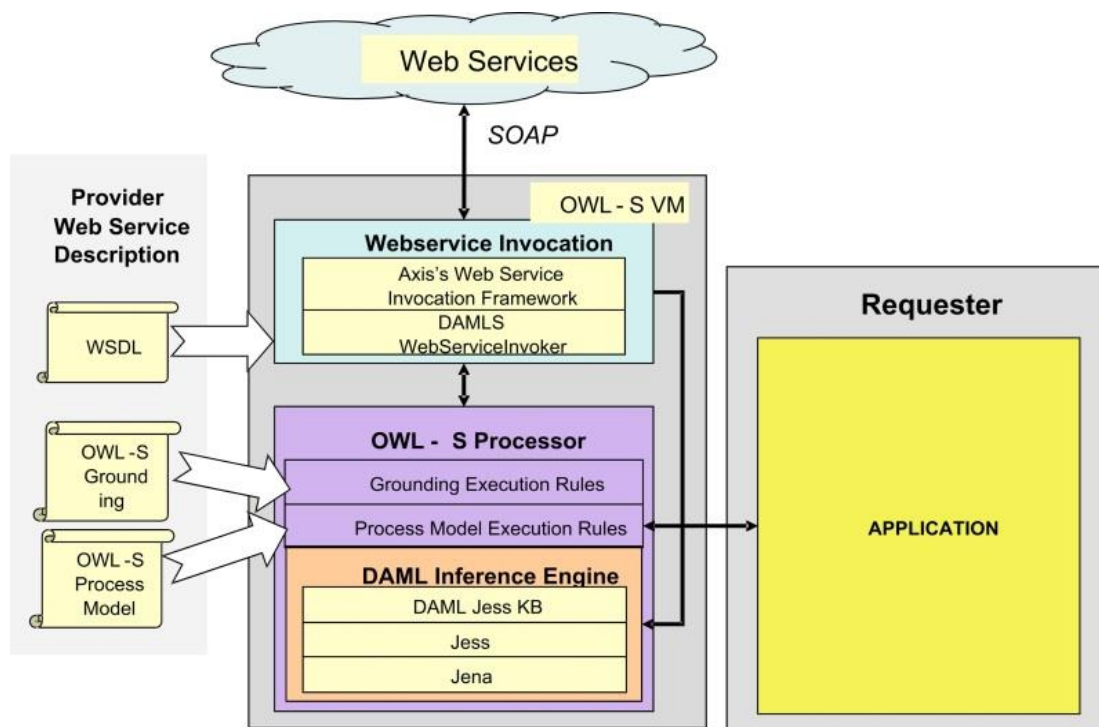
Web Services

SOAP

Provider Web Service Description

WSDL

OWL -S Grounding

OWL -S Process Model

OWL - S VM

Webservice Invocation

Axis's Web Service Invocation Framework

DAMLS WebServiceInvoker

OWL - S Processor

Grounding Execution Rules

Process Model Execution Rules

DAML Inference Engine

DAML Jess KB

Jess

Jena

Requester

APPLICATION